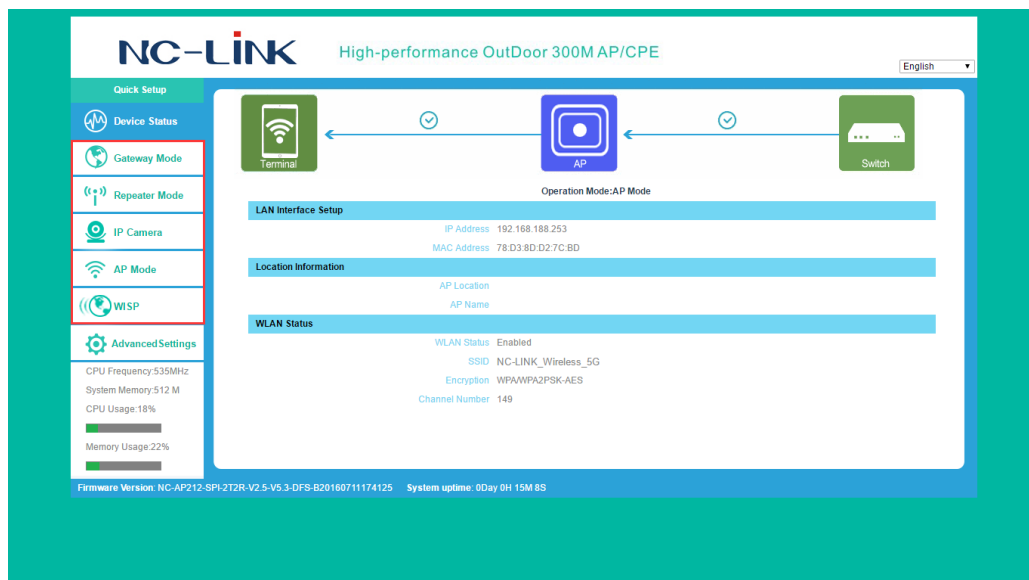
NC-LINK High-performance OutDoor 300M AP/CPE

English

Quick Setup

Device Status

Gateway Mode

Repeater Mode

IP Camera

AP Mode

WISP

AdvancedSettings

CPU Frequency:535MHz

System Memory:512 M

CPU Usage:18%

Memory Usage:22%

Terminal

AP

Switch

Operation Mode:AP Mode

| LAN Interface Setup | |
|---|---|
| IP Address | 192.168.188.253 |
| MAC Address | 78:D3:8D:D2:7C:BD |

| Location Information | |
|---|---|
| AP Location | |
| AP Name | |

| WLAN Status | |
|---|---|
| WLAN Status | Enabled |
| SSID | NC-LINK_Wireless_5G |
| Encryption | WPA/WPA2PSK-AES |
| Channel Number | 149 |

Firmware Version: NC-AP212-SPI-2T2R-V2.5-V5.3-DFS-B20160711174125 System uptime: 0Day 0H 15M 8S